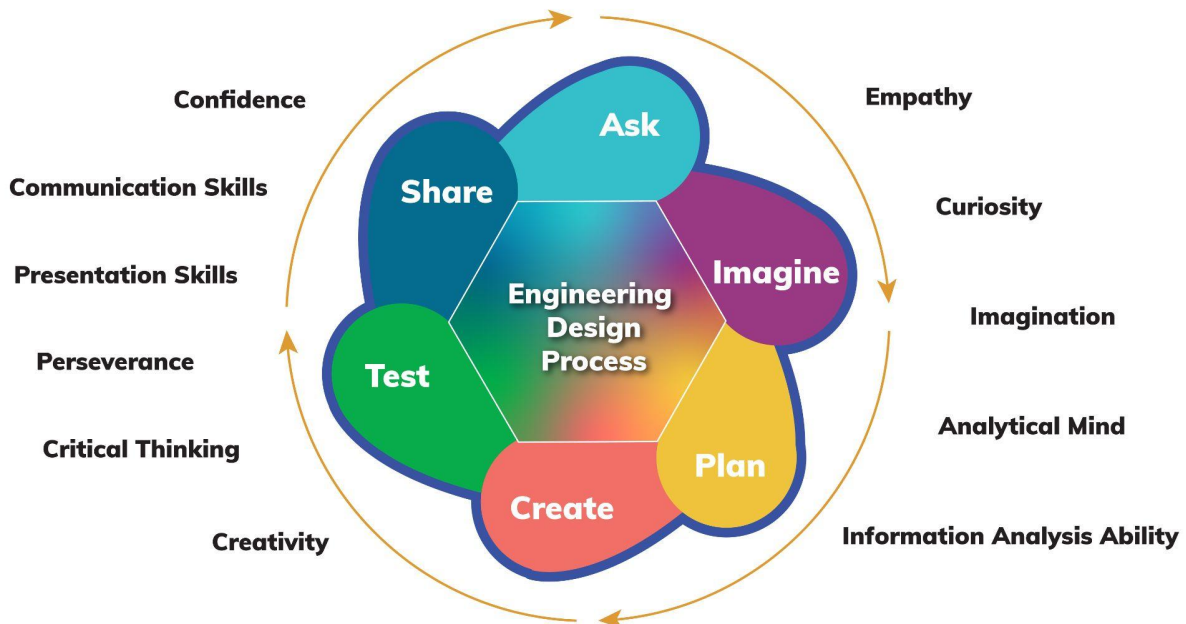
Confidence

Communication Skills

Presentation Skills

Perseverance

Critical Thinking

Creativity

Ask

Share

Imagine

Engineering Design Process

Test

Plan

Create

Empathy

Curiosity

Imagination

Analytical Mind

Information Analysis Ability